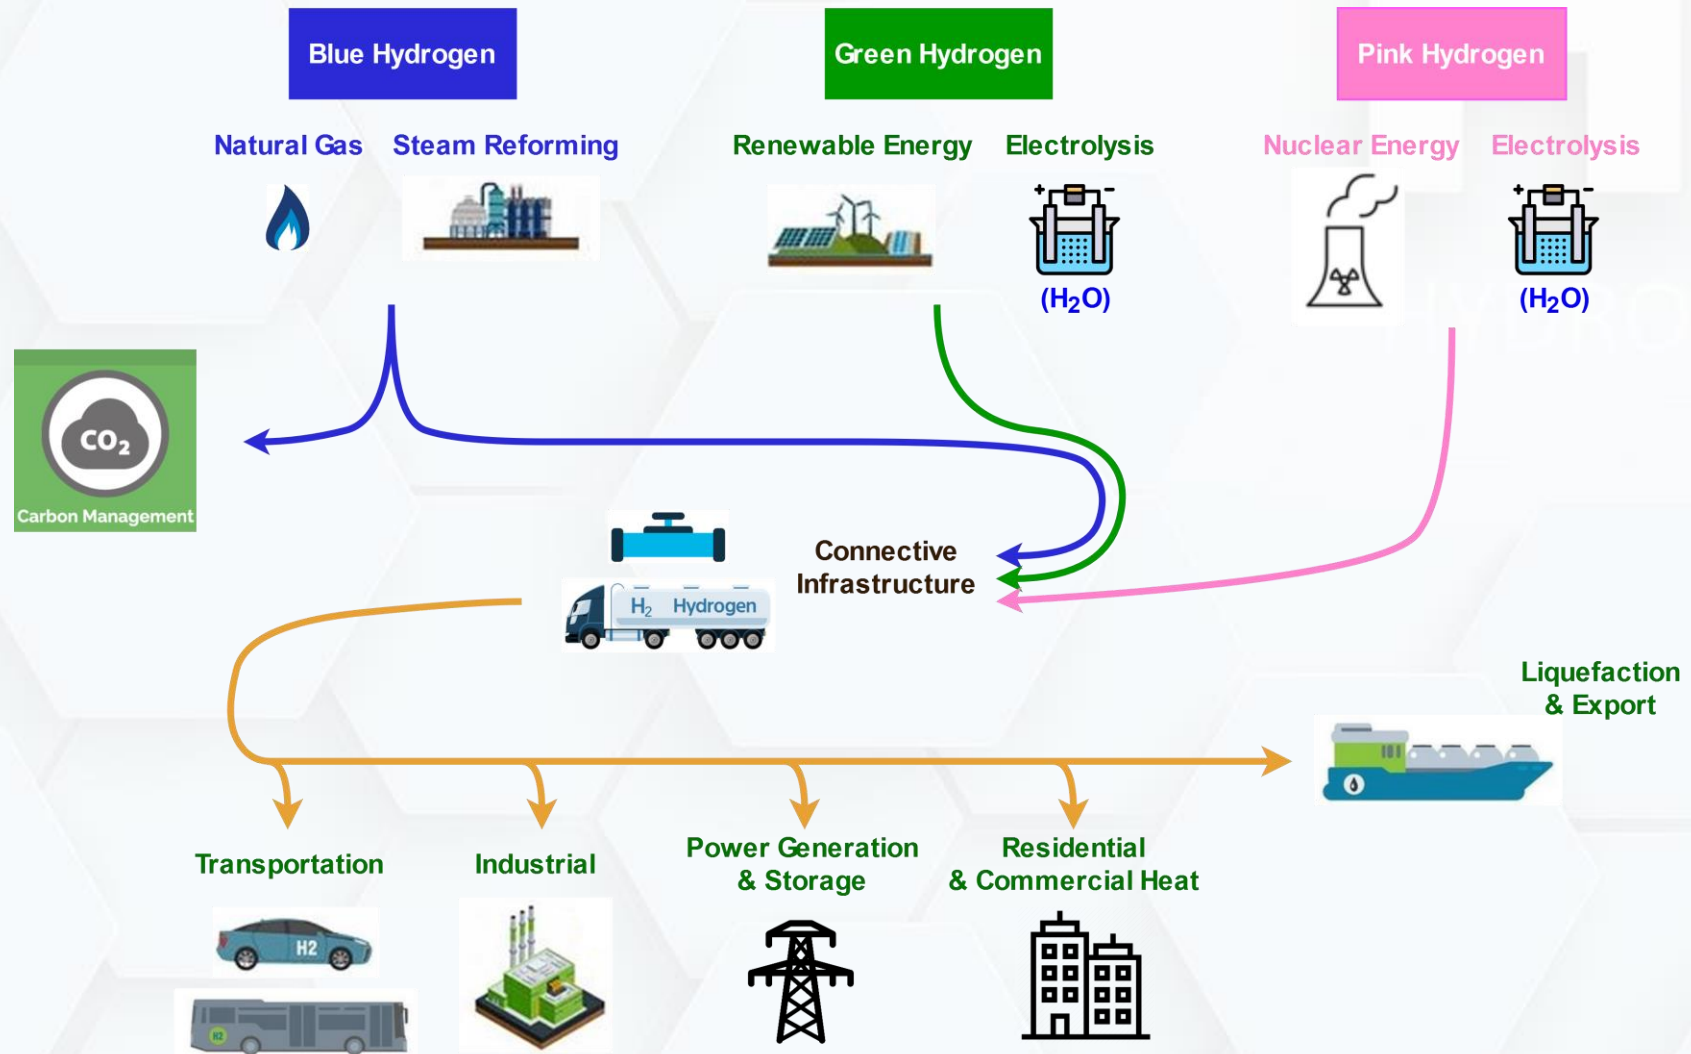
Blue Hydrogen

Green Hydrogen

Pink Hydrogen

Natural Gas

Steam Reforming

Renewable Energy

Electrolysis

$(H_2O)$

Nuclear Energy

Electrolysis

$(H_2O)$

$CO_2$

Carbon Management

Connective Infrastructure

$H_2$ Hydrogen

Liquefaction & Export

Transportation

H2

H2

Industrial

Power Generation & Storage

Residential & Commercial Heat